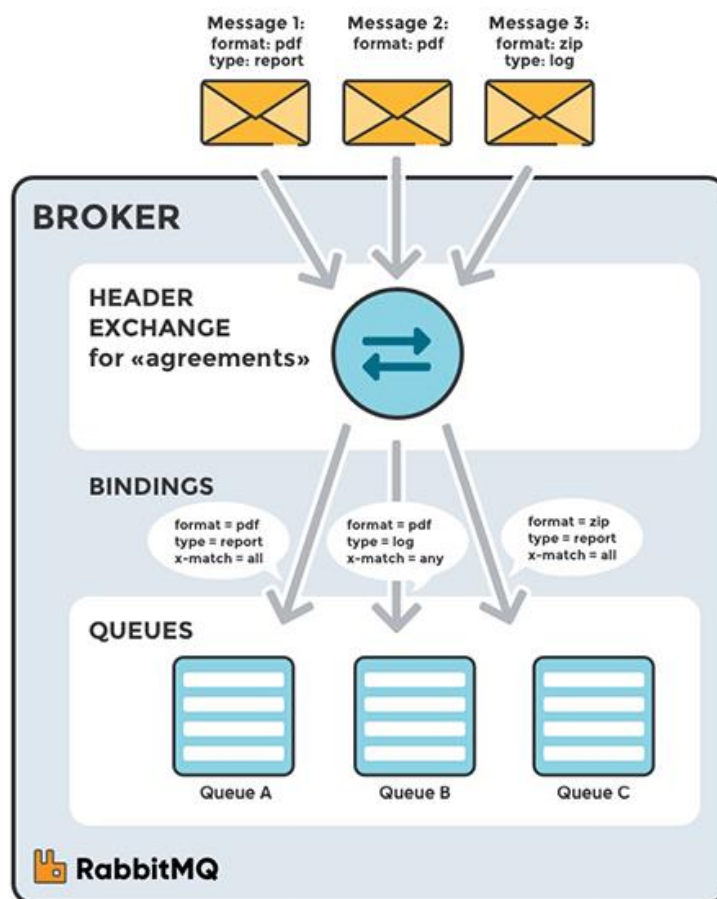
Message 1:
format: pdf
type: report

Message 2:
format: pdf

Message 3:
format: zip
type: log

BROKER

HEADER
EXCHANGE
for «agreements»

BINDINGS

format = pdf
type = report
x-match = all

format = pdf
type = log
x-match = any

format = zip
type = report
x-match = all

QUEUES

Queue A

Queue B

Queue C

RabbitMQ